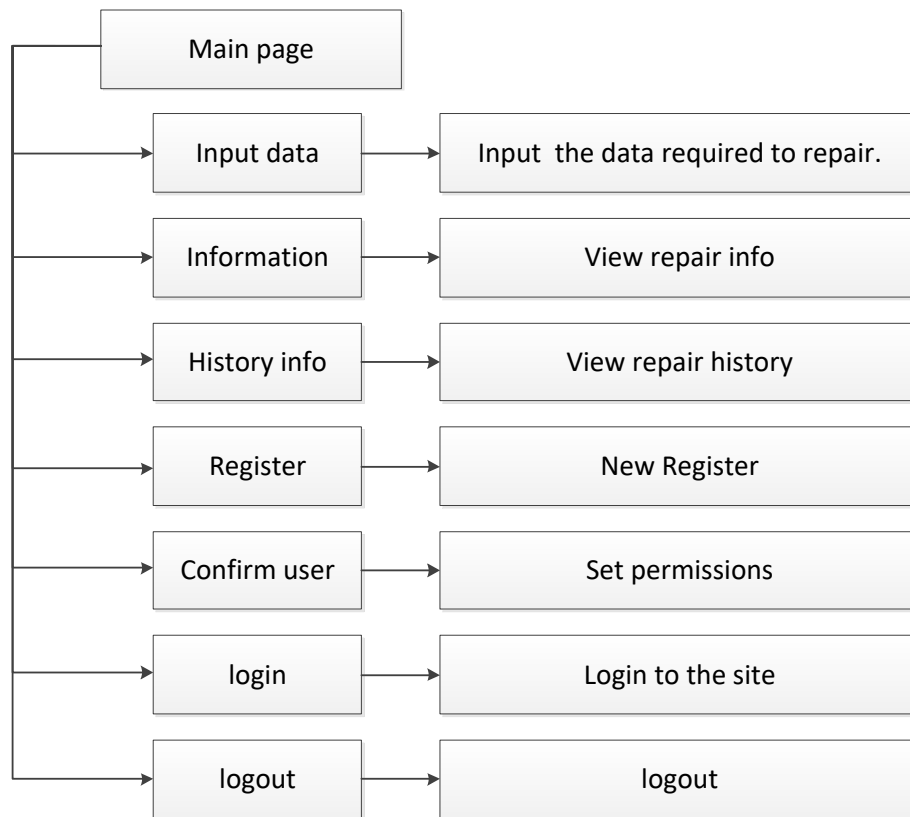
Main page

Input data

Input the data required to repair.

Information

View repair info

History info

View repair history

Register

New Register

Confirm user

Set permissions

login

Login to the site

logout

logout